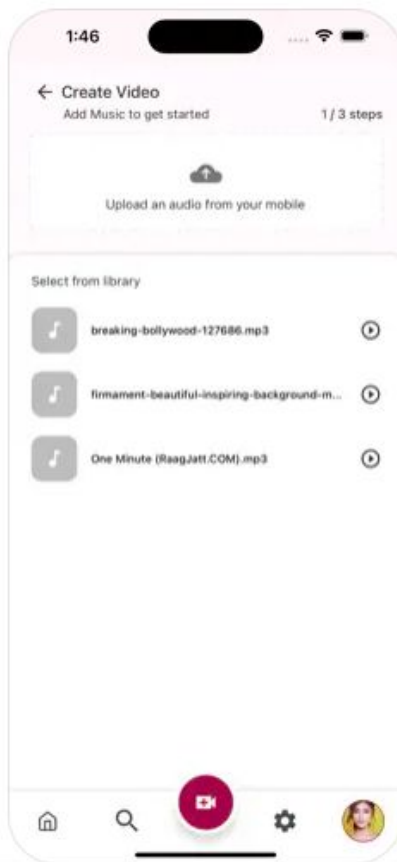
1:46

← Create Video
Add Music to get started
1 / 3 steps

Upload an audio from your mobile

Select from library

breaking-bollywood-127686.mp3

firmament-beautiful-inspiring-background-m...

One Minute (RaagJatt.COM).mp3